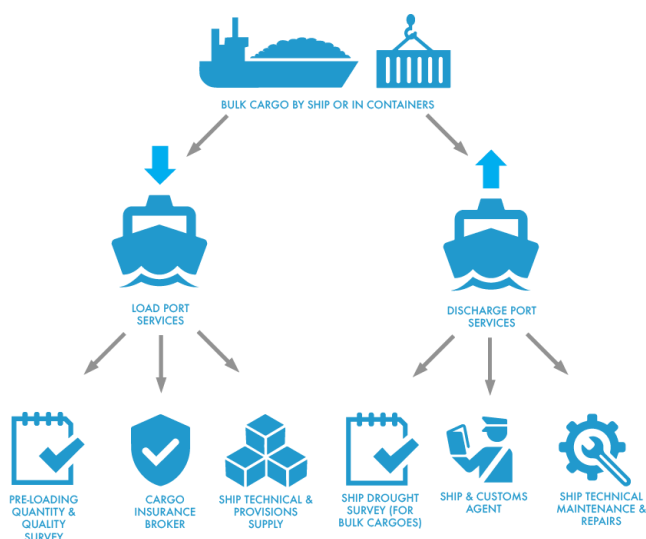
BULK CARGO BY SHIP OR IN CONTAINERS

LOAD PORT SERVICES

DISCHARGE PORT SERVICES

PRE-LOADING QUANTITY & QUALITY SURVEY

CARGO INSURANCE BROKER

SHIP TECHNICAL & PROVISIONS SUPPLY

SHIP DROUGHT SURVEY (FOR BULK CARGOES)

SHIP & CUSTOMS AGENT

SHIP TECHNICAL MAINTENANCE & REPAIRS